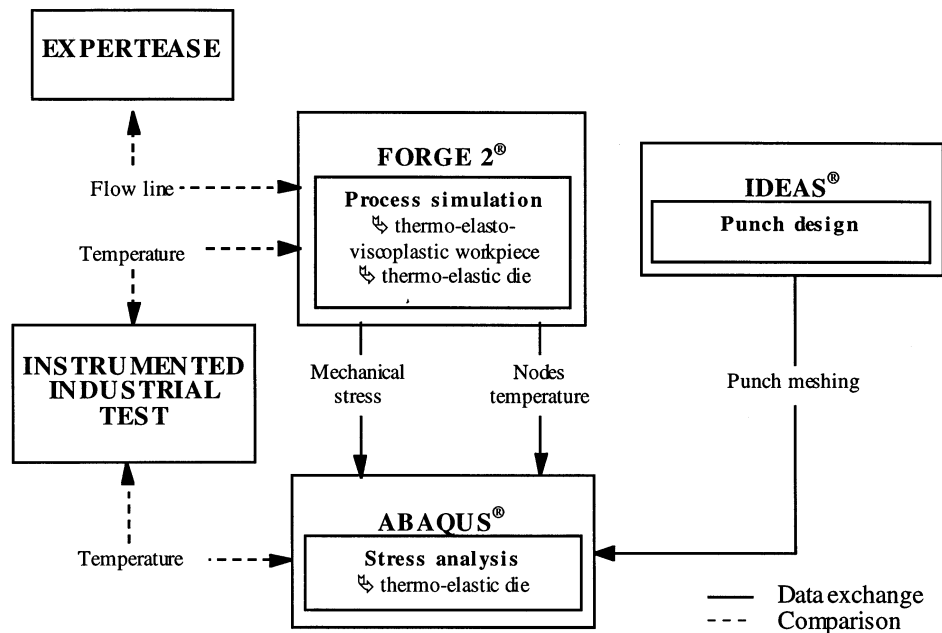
EXPERTEASE

FORGE 2®

Flow line

Process simulation
↳ thermo-elasto-viscoplastic workpiece
↳ thermo-elastic die

IDEAS®

Punch design

Temperature

INSTRUMENTED INDUSTRIAL TEST

Mechanical stress

Nodes temperature

Punch meshing

ABAQUS®

Temperature

Stress analysis
↳ thermo-elastic die

Data exchange
Comparison